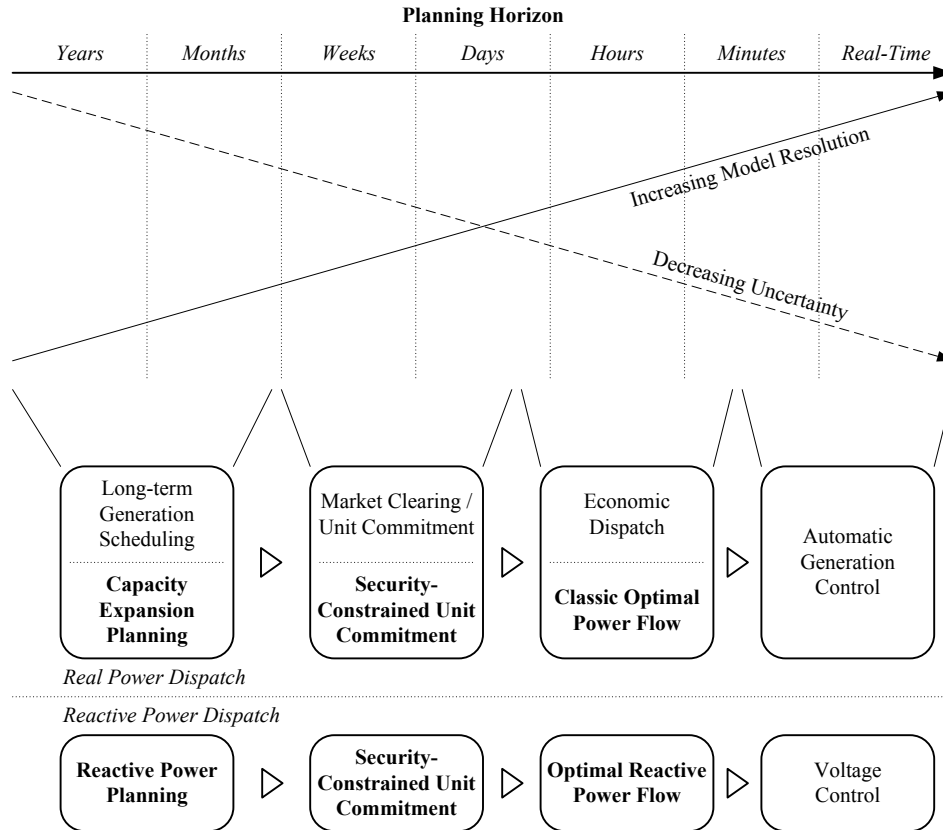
**Planning Horizon**

*Years* *Months* *Weeks* *Days* *Hours* *Minutes* *Real-Time*

Increasing Model Resolution

Decreasing Uncertainty

Long-term Generation Scheduling

**Capacity Expansion Planning**

Market Clearing / Unit Commitment

**Security-Constrained Unit Commitment**

Economic Dispatch

**Classic Optimal Power Flow**

Automatic Generation Control

*Real Power Dispatch*

*Reactive Power Dispatch*

**Reactive Power Planning**

**Security-Constrained Unit Commitment**

**Optimal Reactive Power Flow**

Voltage Control